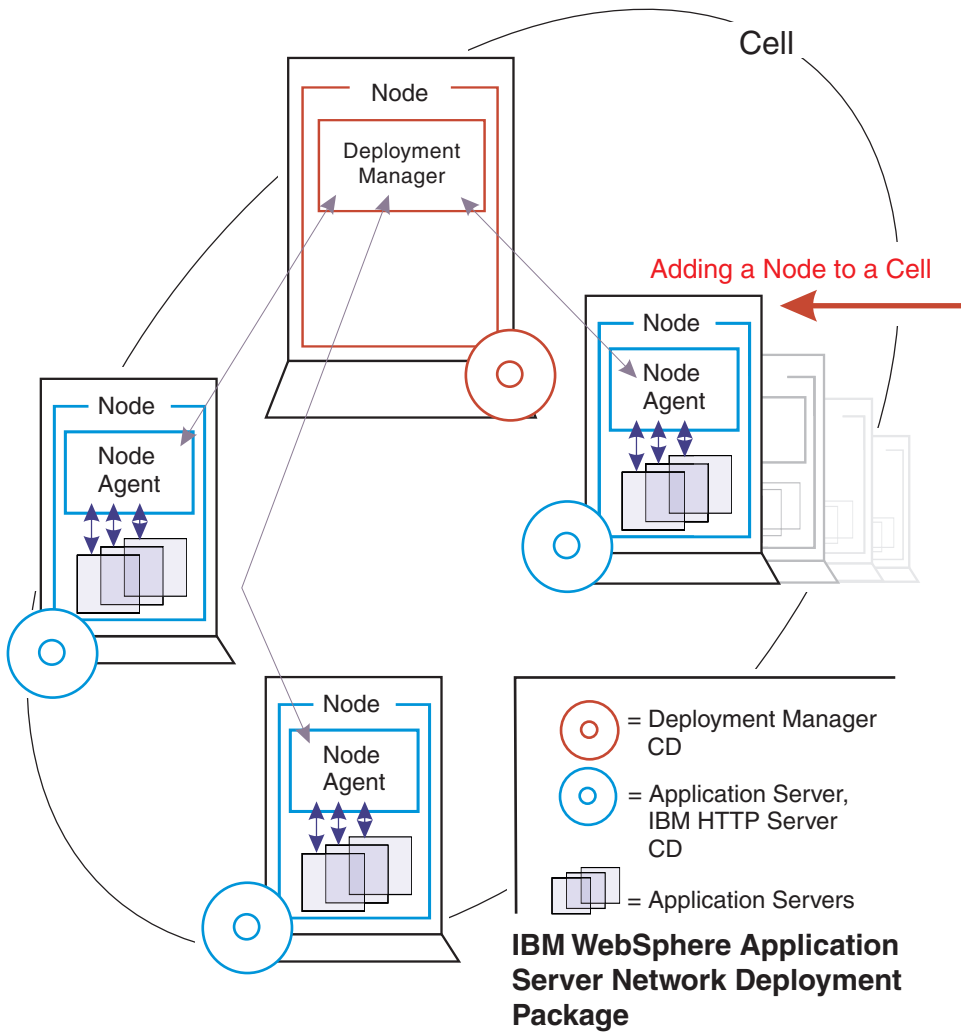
Cell

Node

Deployment Manager

Adding a Node to a Cell

Node

Node Agent

Node

Node Agent

Node

Node Agent

= Deployment Manager CD

= Application Server, IBM HTTP Server CD

= Application Servers

IBM WebSphere Application Server Network Deployment Package